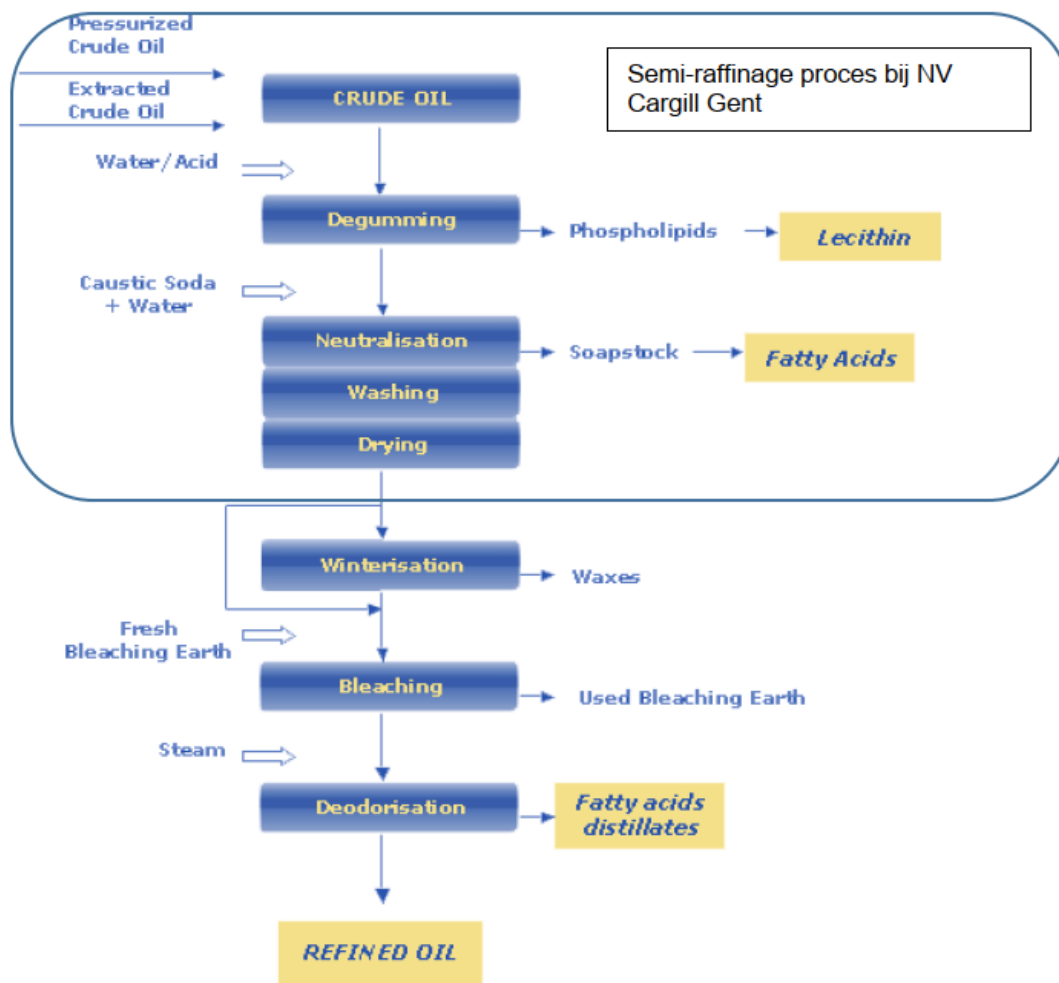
Pressurized Crude Oil

Extracted Crude Oil

CRUDE OIL

Semi-raffinage proces bij NV Cargill Gent

Water/Acid

Degumming

Phospholipids

Lecithin

Caustic Soda + Water

Neutralisation

Soapstock

Fatty Acids

Washing

Drying

Winterisation

Waxes

Fresh Bleaching Earth

Bleaching

Used Bleaching Earth

Steam

Deodorisation

Fatty acids distillates

REFINED OIL